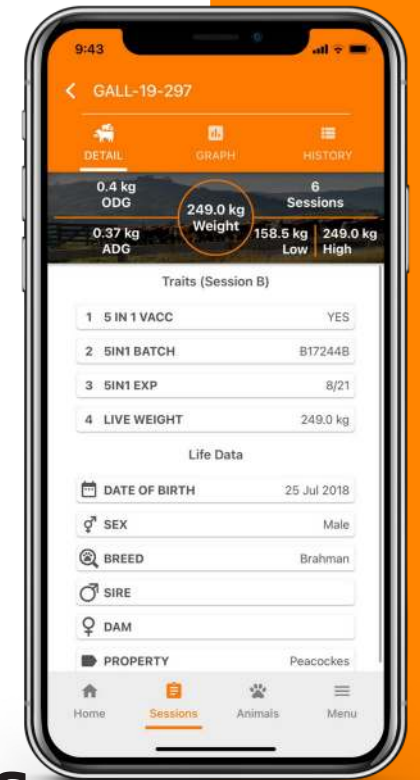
9:43

GALL-19-297

DETAIL GRAPH HISTORY

0.4 kg
ODG

249.0 kg
Weight

6
Sessions

0.37 kg
ADG

158.5 kg
Low

249.0 kg
High

Traits (Session B)

| | | |
|---|---|---|
| 1 | 5 IN 1 VACC | YES |
| 2 | 5IN1 BATCH | B17244B |
| 3 | 5IN1 EXP | 8/21 |
| 4 | LIVE WEIGHT | 249.0 kg |

Life Data

| | |
|---|---|
| DATE OF BIRTH | 25 Jul 2018 |
| SEX | Male |
| BREED | Brahman |
| SIRE | |
| DAM | |
| PROPERTY | Peacockes |

Home Sessions Animals Menu